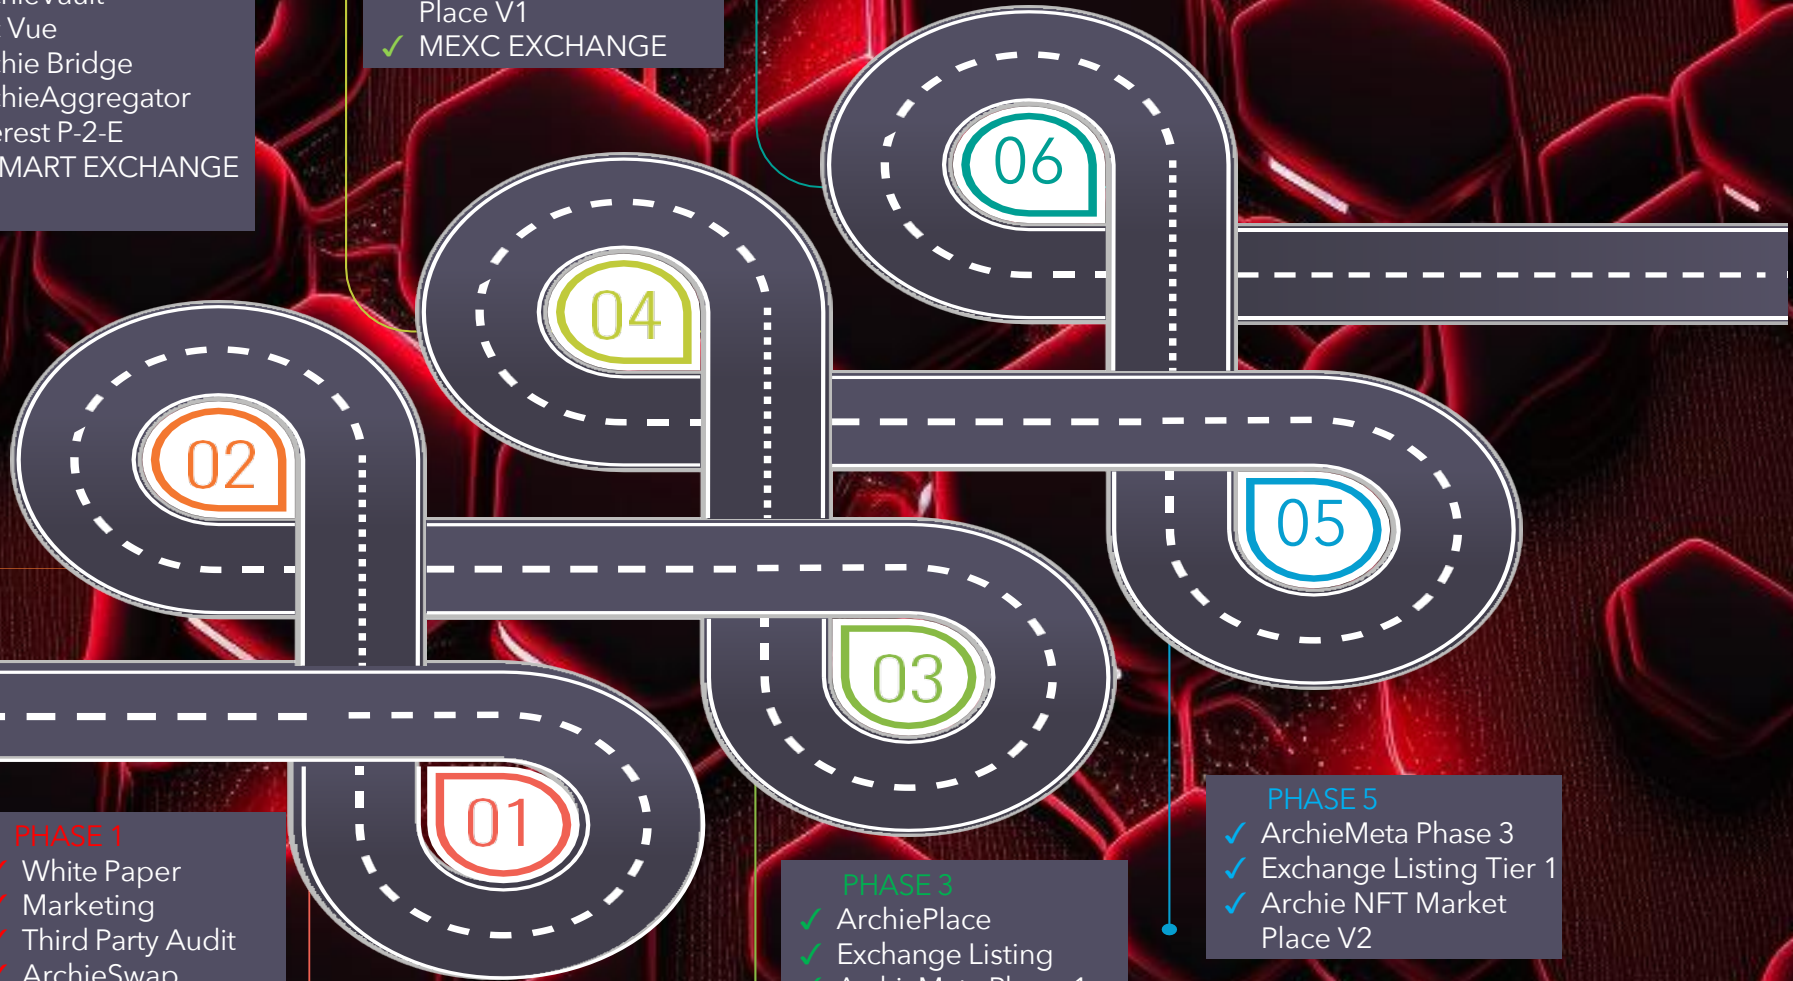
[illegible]
Vue
hie Bridge
hieAggregator
erest P-2-E
MART EXCHANGE

Place V1
✓ MEXC EXCHANGE

06

04

02

05

03

01

PHASE 1
✓ White Paper
✓ Marketing
✓ Third Party Audit
✓ ArchieSwap

PHASE 3
✓ ArchiePlace
✓ Exchange Listing
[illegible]

PHASE 5
✓ ArchieMeta Phase 3
✓ Exchange Listing Tier 1
✓ Archie NFT Market Place V2